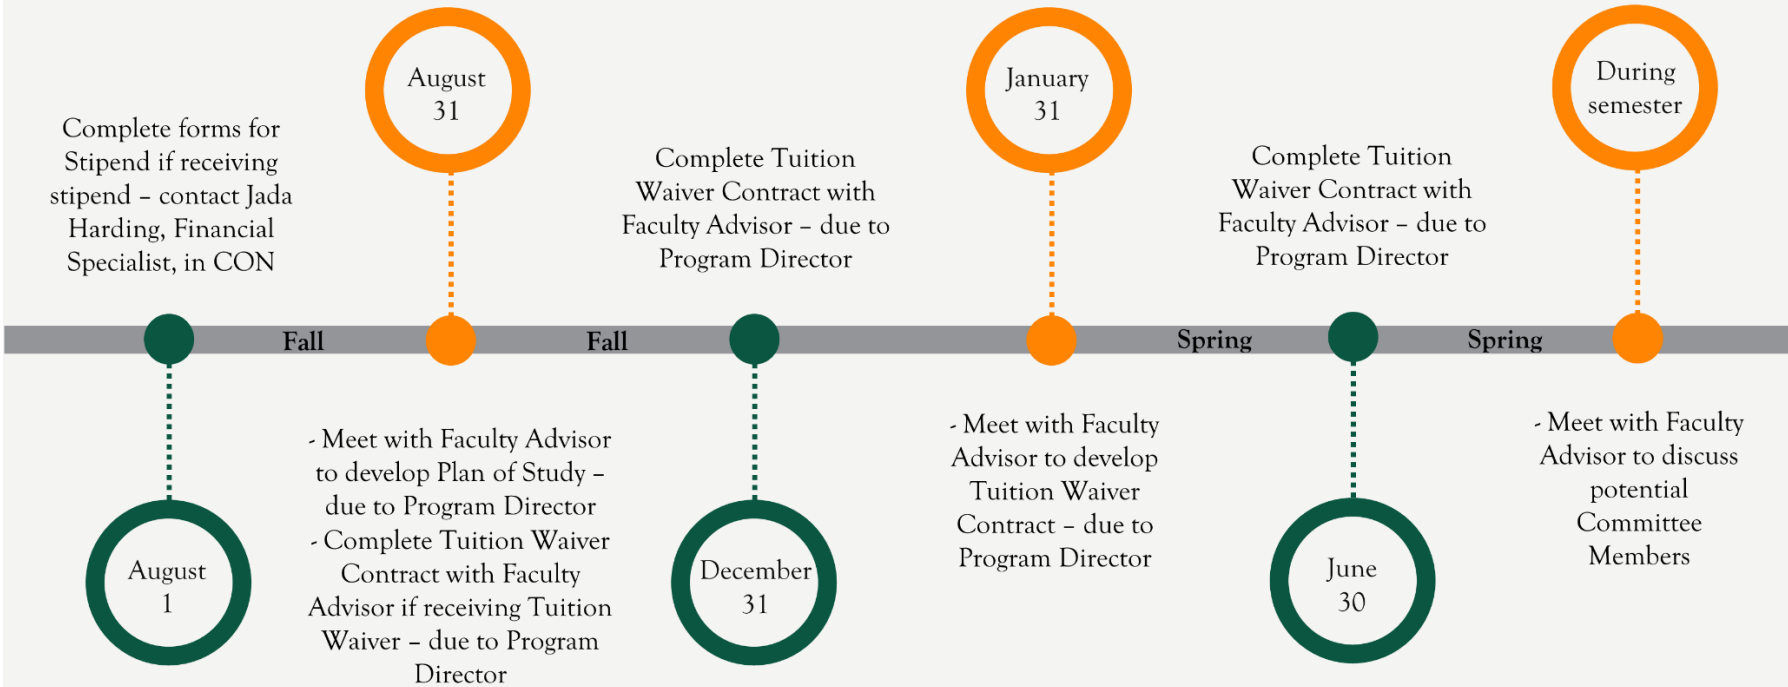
August 31

January 31

During semester

Complete forms for Stipend if receiving stipend – contact Jada Harding, Financial Specialist, in CON

Complete Tuition Waiver Contract with Faculty Advisor – due to Program Director

Complete Tuition Waiver Contract with Faculty Advisor – due to Program Director

Fall

Fall

Spring

Spring

August 1

- Meet with Faculty Advisor to develop Plan of Study – due to Program Director
- Complete Tuition Waiver Contract with Faculty Advisor if receiving Tuition Waiver – due to Program Director

December 31

- Meet with Faculty Advisor to develop Tuition Waiver Contract – due to Program Director

June 30

- Meet with Faculty Advisor to discuss potential Committee Members